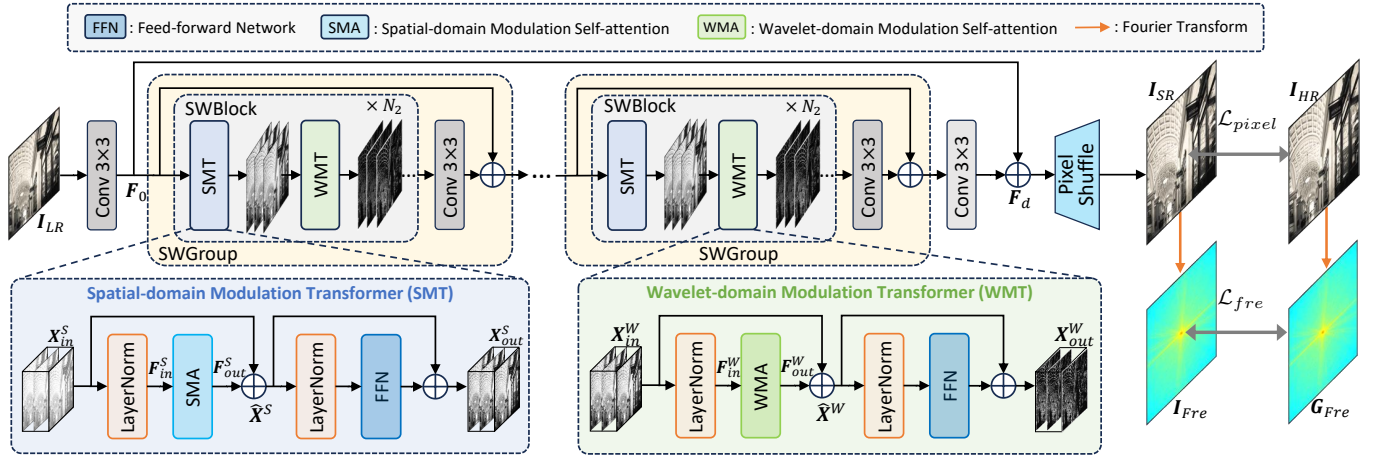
FFN : Feed-forward Network
SMA : Spatial-domain Modulation Self-attention
WMA : Wavelet-domain Modulation Self-attention
: Fourier Transform

SWBlock $\times N_2$
$I_{LR}$
Conv 3×3
$F_0$
SMT
WMT
Conv 3×3
SWGroup
...
SWBlock $\times N_2$
SMT
WMT
Conv 3×3
SWGroup
Conv 3×3
$F_d$
Pixel Shuffle
$I_{SR}$
$\mathcal{L}_{pixel}$
$I_{HR}$
$\mathcal{L}_{fre}$
$I_{Fre}$
$G_{Fre}$

Spatial-domain Modulation Transformer (SMT)
$X_{in}^S$
LayerNorm
$F_{in}^S$
SMA
$F_{out}^S$
$\widehat{X}^S$
LayerNorm
FFN
$X_{out}^S$

Wavelet-domain Modulation Transformer (WMT)
$X_{in}^W$
LayerNorm
$F_{in}^W$
WMA
$F_{out}^W$
$\widehat{X}^W$
LayerNorm
FFN
$X_{out}^W$